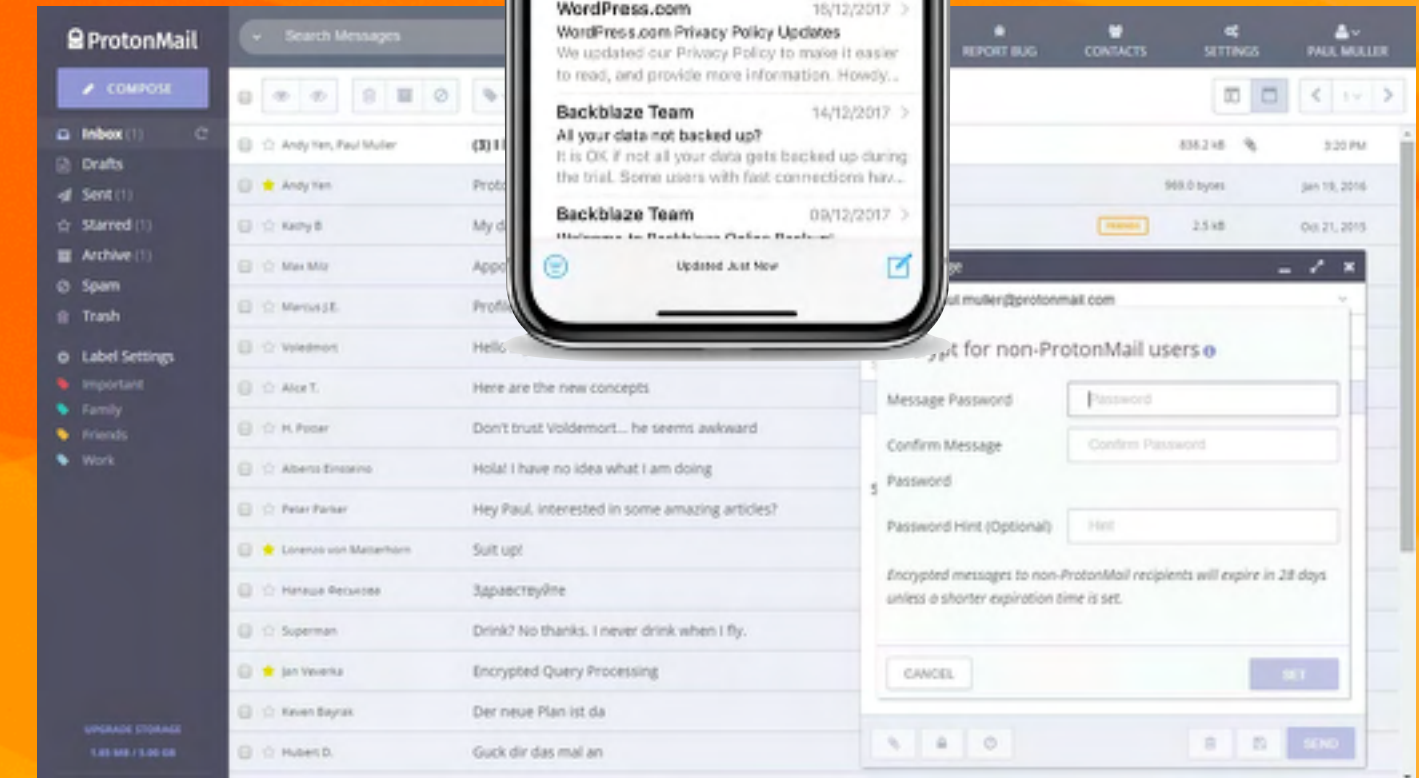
ProtonMail

Search Messages

COMPOSE

Inbox (1)
Drafts
Sent (1)
Starred (1)
Archive (1)
Spam
Trash
Label Settings
Important
Family
Friends
Work

UPGRADE STORAGE
1.85 MB / 5.00 GB

REPORT BUG
CONTACTS
SETTINGS
PAUL MULLER

WordPress.com 15/12/2017
WordPress.com Privacy Policy Updates
We updated our Privacy Policy to make it easier to read, and provide more information. Howdy...

Backblaze Team 14/12/2017
All your data not backed up?
It is OK if not all your data gets backed up during the trial. Some users with fast connections hav...

Backblaze Team 09/12/2017
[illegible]

Updated Just Now

| | | |
|---|---|---|
| Andy Yen, Paul Muller | (3) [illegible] | 838.2 kB 3:20 PM |
| Andy Yen | Proto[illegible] | 969.0 bytes Jan 19, 2016 |
| Kathy B | My d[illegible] | 2.5 kB Oct 21, 2015 |
| Max Milz | Appo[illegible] | |
| Marcus J.E. | Profi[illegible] | |
| Voledmort | Hello | |
| Alice T. | Here are the new concepts | |
| H. Potter | Don't trust Voldemort... he seems awkward | |
| Alberto Einsteino | Hola! I have no idea what I am doing | |
| Peter Parker | Hey Paul, interested in some amazing articles? | |
| Lorenzo von Matterhorn | Suit up! | |
| Наташа Фесынова | Здравствуйте | |
| Superman | Drink? No thanks, I never drink when I fly. | |
| Jan Veverka | Encrypted Query Processing | |
| Kevin Bayrak | Der neue Plan ist da | |
| Hubert D. | Guck dir das mal an | |

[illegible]ge
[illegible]ul.muller@protonmail.com

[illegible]ypt for non-ProtonMail users

Message Password
Password
Confirm Message Password
Confirm Password
Password Hint (Optional)
Hint

Encrypted messages to non-ProtonMail recipients will expire in 28 days unless a shorter expiration time is set.

CANCEL
SET
SEND